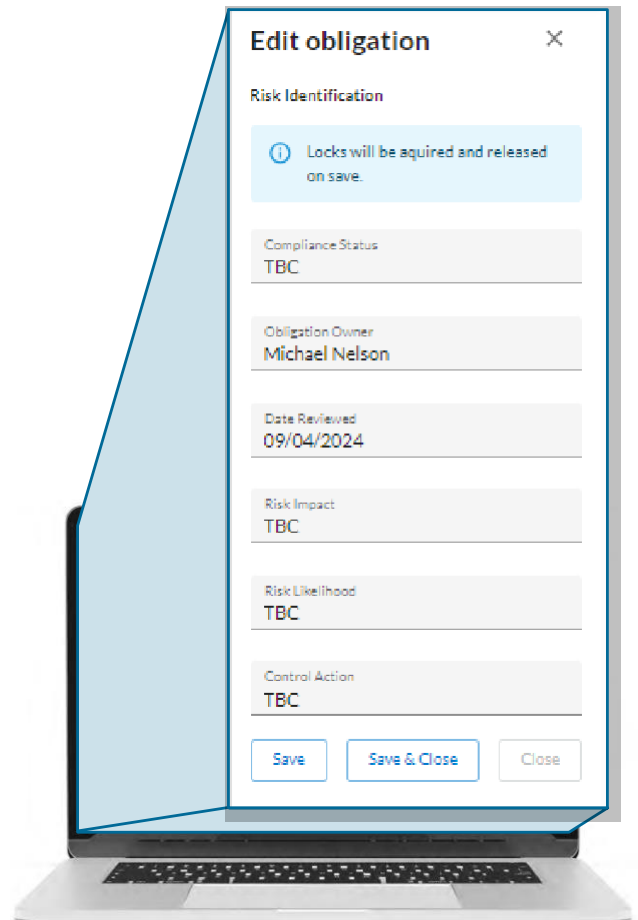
Edit obligation ×

Risk Identification

ⓘ Locks will be aquired and released on save.

Compliance Status
TBC

Obligation Owner
Michael Nelson

Date Reviewed
09/04/2024

Risk Impact
TBC

Risk Likelihood
TBC

Control Action
TBC

Save
Save & Close
Close